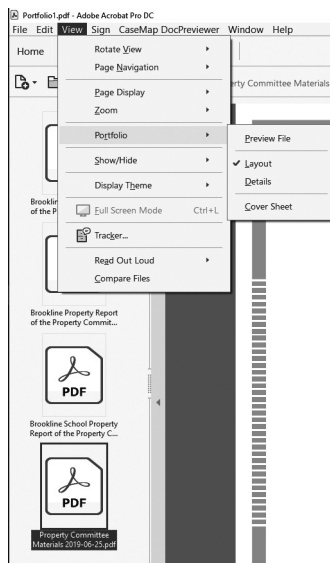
Portfolio1.pdf - Adobe Acrobat Pro DC
File Edit View Sign CaseMap DocPreviewer Window Help
Home
Rotate View
Page Navigation
Page Display
Zoom
Portfolio
Show/Hide
Display Theme
Full Screen Mode Ctrl+L
Tracker...
Read Out Loud
Compare Files
Preview File
Layout
Details
Cover Sheet
rty Committee Materials
Brooklin
of the P
Brookline Property Report of the Property Commit...
PDF
Brookline School Property Report of the Property C...
PDF
Property Committee Materials 2019-06-25.pdf